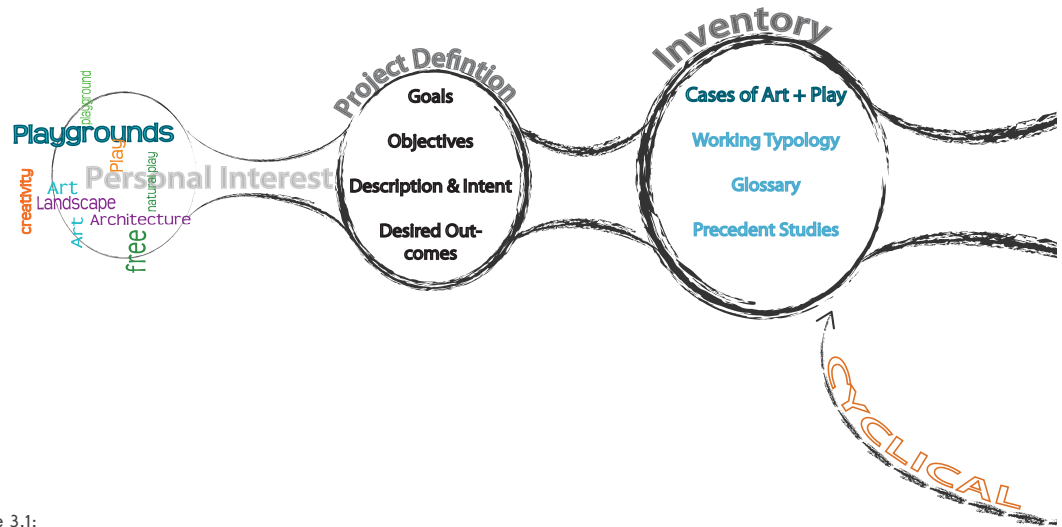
playground
Playgrounds
Play
natural play
creativity
Art
Landscape
Architecture
Art
free
Personal Interests

Project Defintion
Goals
Objectives
Description & Intent
Desired Outcomes

Inventory
Cases of Art + Play
Working Typology
Glossary
Precedent Studies

CYCLICAL

e 3.1: